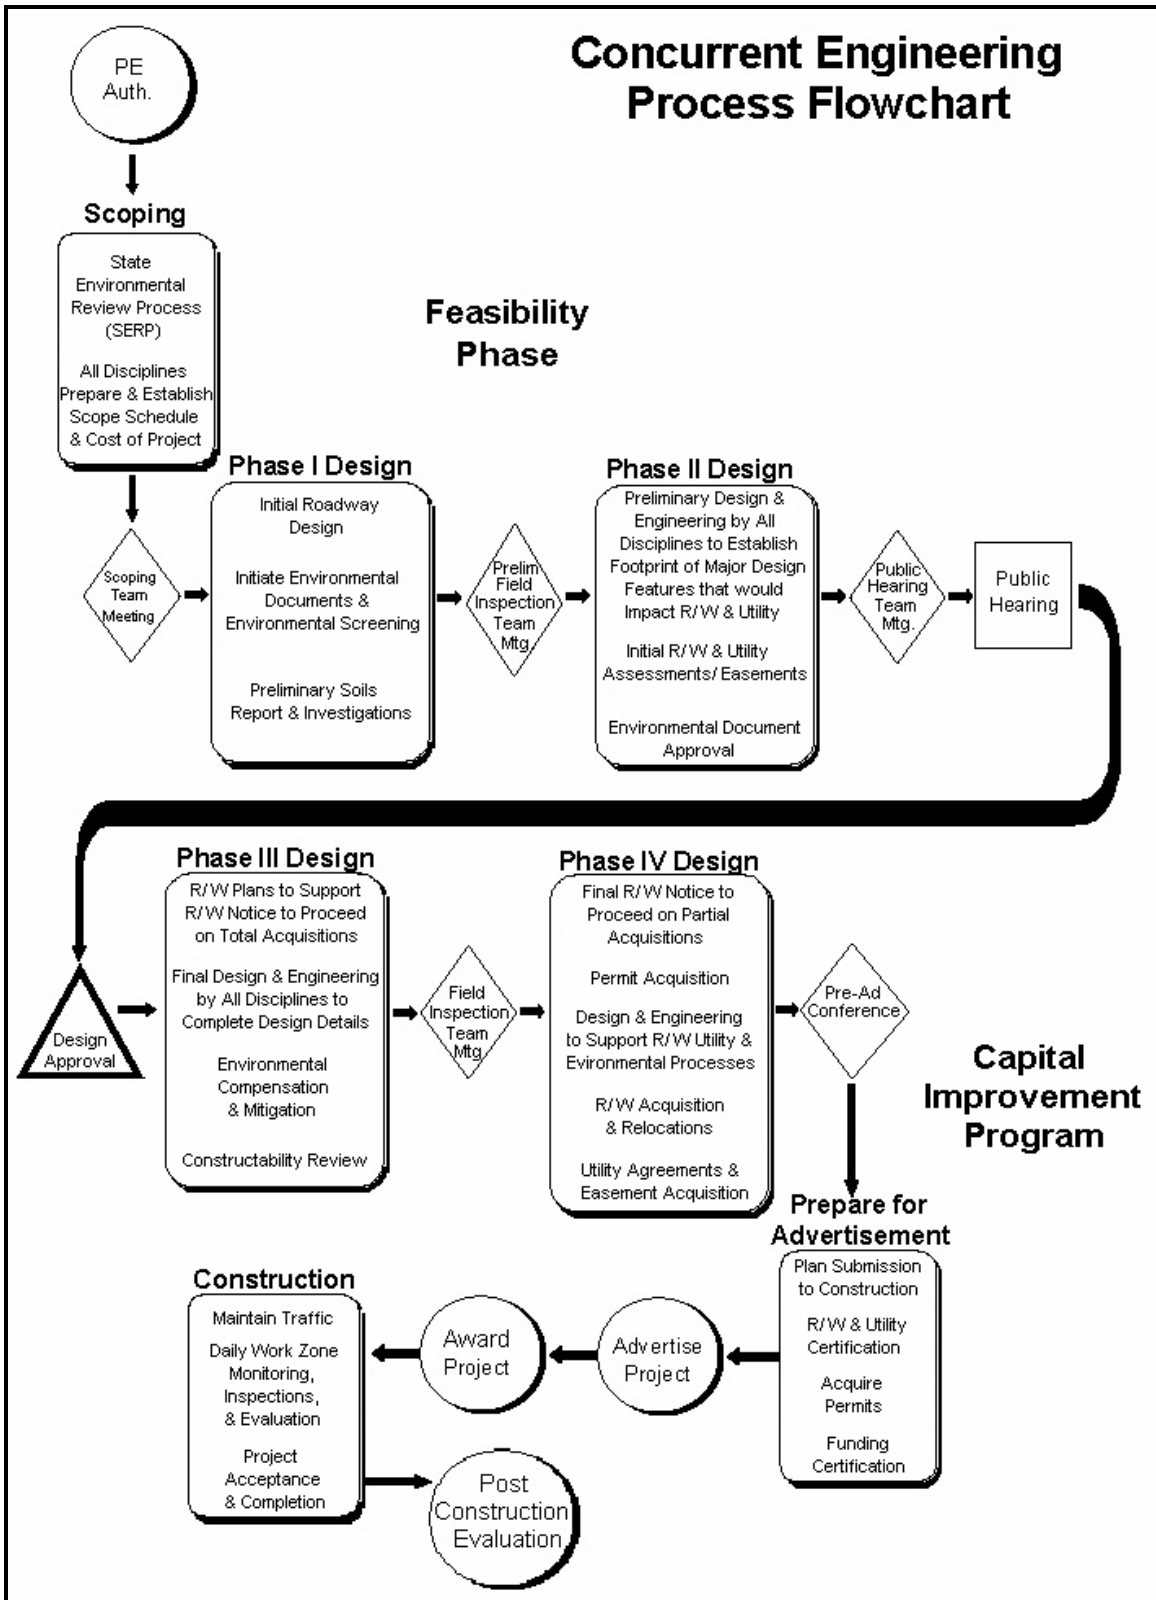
Concurrent Engineering Process Flowchart

PE Auth.

Scoping

State Environmental Review Process (SERP)

All Disciplines Prepare & Establish Scope Schedule & Cost of Project

Feasibility Phase

Scoping Team Meeting

Phase I Design

Initial Roadway Design

Initiate Environmental Documents & Environmental Screening

Preliminary Soils Report & Investigations

Prelim Field Inspection Team Mtg

Phase II Design

Preliminary Design & Engineering by All Disciplines to Establish Footprint of Major Design Features that would Impact R/W & Utility

Initial R/W & Utility Assessments/ Easements

Environmental Document Approval

Public Hearing Team Mtg.

Public Hearing

Design Approval

Phase III Design

R/W Plans to Support R/W Notice to Proceed on Total Acquisitions

Final Design & Engineering by All Disciplines to Complete Design Details

Environmental Compensation & Mitigation

Constructability Review

Field Inspection Team Mtg

Phase IV Design

Final R/W Notice to Proceed on Partial Acquisitions

Permit Acquisition

Design & Engineering to Support R/W Utility & Evironmental Processes

R/W Acquisition & Relocations

Utility Agreements & Easement Acquisition

Pre-Ad Conference

Capital Improvement Program

Prepare for Advertisement

Plan Submission to Construction

R/W & Utility Certification

Acquire Permits

Funding Certification

Advertise Project

Award Project

Construction

Maintain Traffic

Daily Work Zone Monitoring, Inspections, & Evaluation

Project Acceptance & Completion

Post Construction Evaluation